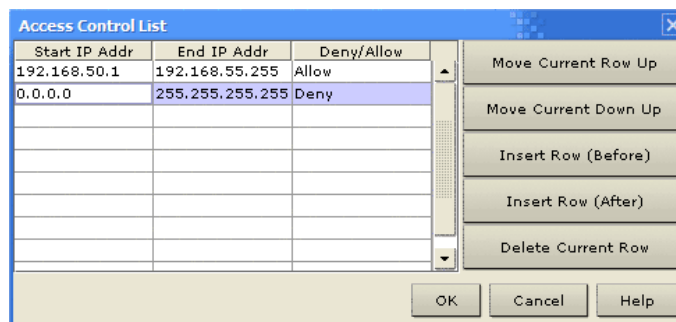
Access Control List

| Start IP Addr | End IP Addr | Deny/Allow |
|---|---|---|
| 192.168.50.1 | 192.168.55.255 | Allow |
| 0.0.0.0 | 255.255.255.255 | Deny |
| | | |
| | | |
| | | |
| | | |
| | | |
| | | |
| | | |

Move Current Row Up

Move Current Down Up

Insert Row (Before)

Insert Row (After)

Delete Current Row

OK

Cancel

Help